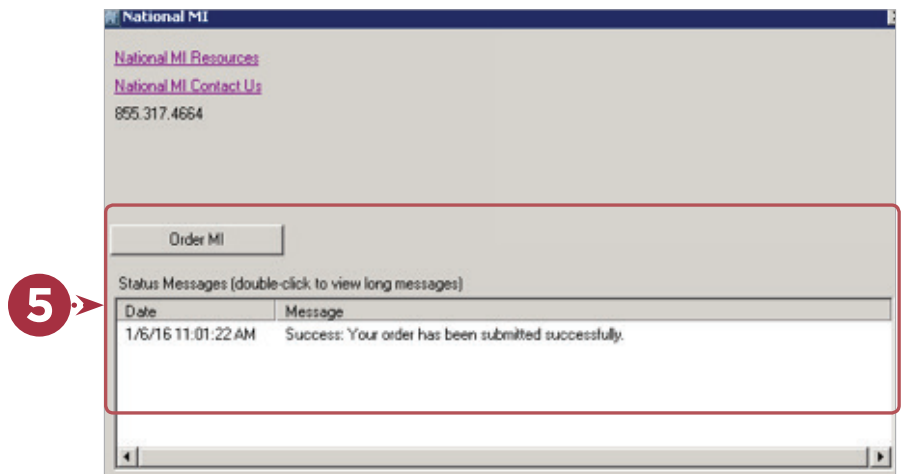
National MI

National MI Resources

National MI Contact Us

855.317.4664

Order MI

5

Status Messages (double-click to view long messages)

| Date | Message |
|---|---|
| 1/6/16 11:01:22 AM | Success: Your order has been submitted successfully. |